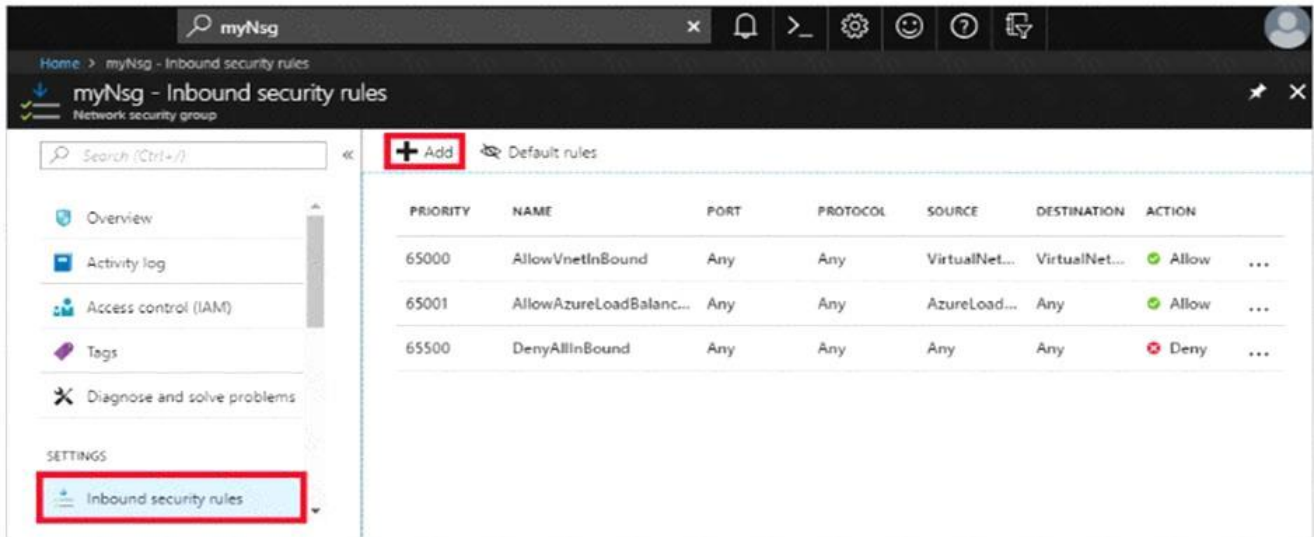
myNsg

Home > myNsg - Inbound security rules

myNsg - Inbound security rules
Network security group

Search (Ctrl+/)

Overview
Activity log
Access control (IAM)
Tags
Diagnose and solve problems

SETTINGS

Inbound security rules

Add
Default rules

| PRIORITY | NAME | PORT | PROTOCOL | SOURCE | DESTINATION | ACTION | |
|---|---|---|---|---|---|---|---|
| 65000 | AllowVnetInBound | Any | Any | VirtualNet... | VirtualNet... | Allow | ... |
| 65001 | AllowAzureLoadBalanc... | Any | Any | AzureLoad... | Any | Allow | ... |
| 65500 | DenyAllInBound | Any | Any | Any | Any | Deny | ... |